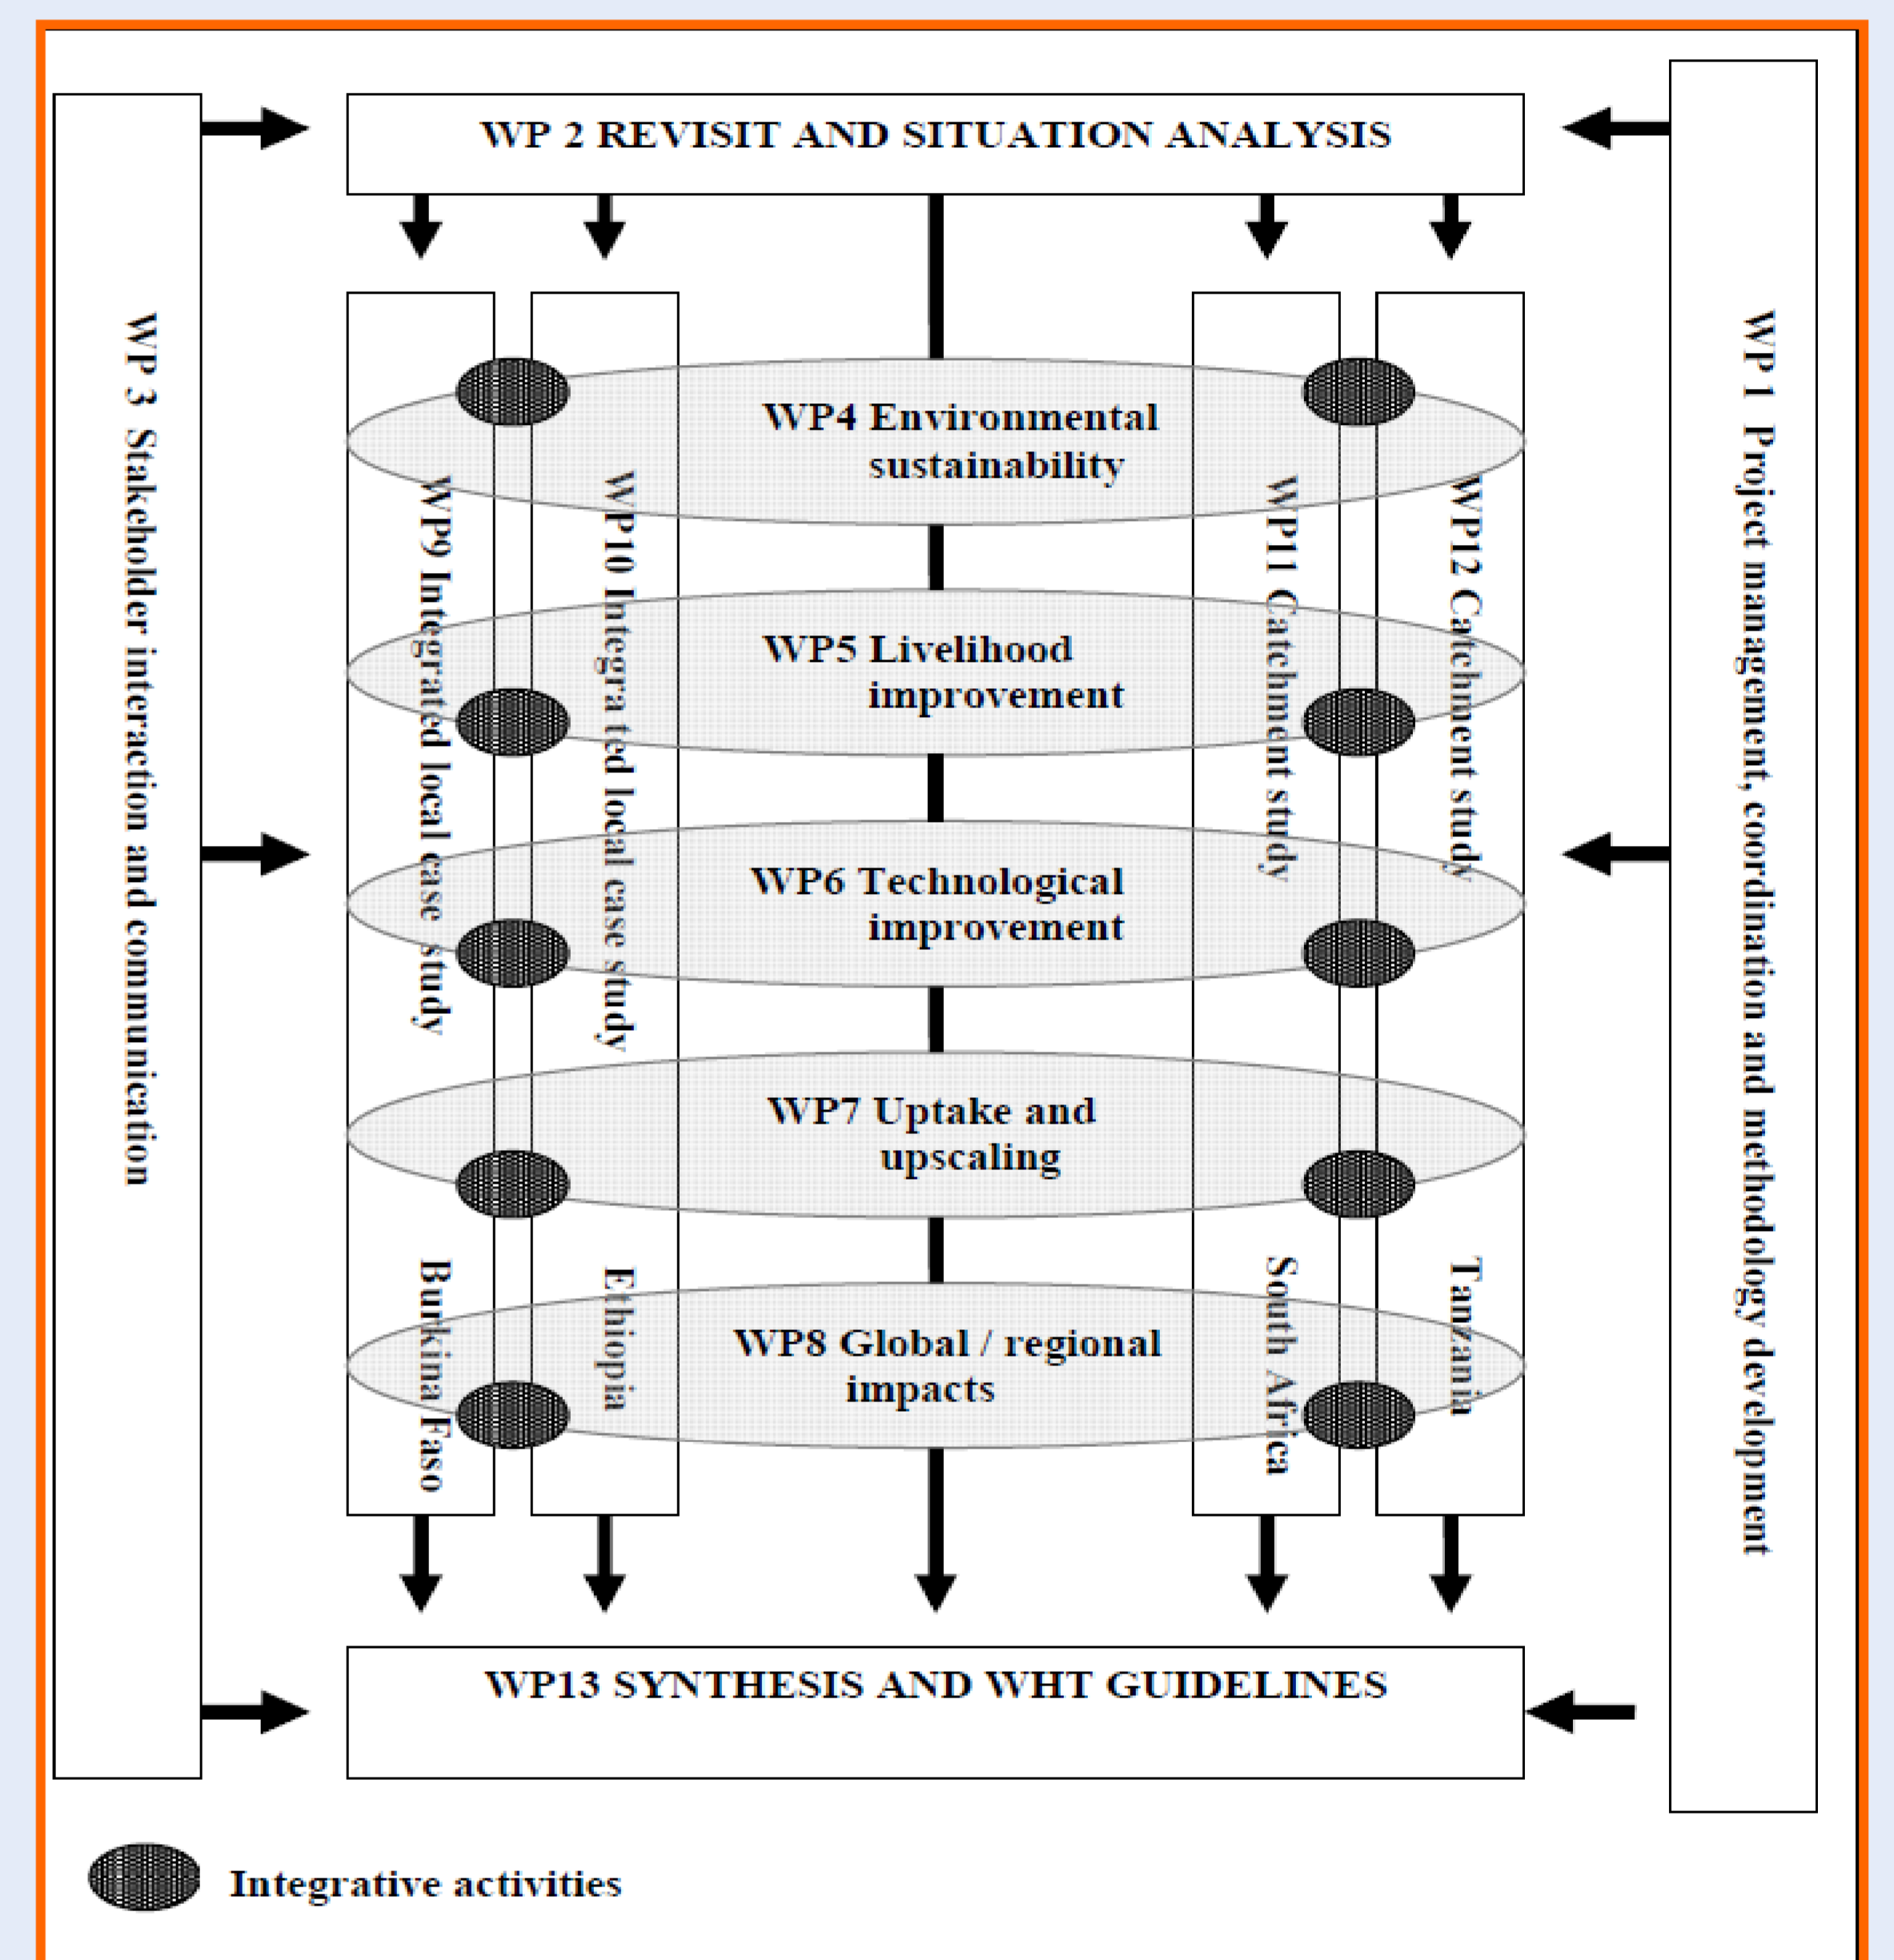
WP 2 REVISIT AND SITUATION ANALYSIS

WP 3 Stakeholder interaction and communication

WP 1 Project management, coordination and methodology development

WP9 Integrated local case study

Burkina Faso

WP10 Integra ted local case study

Ethiopia

WP11 Catchment study

South Africa

WP12 Catchment study

Tanzania

WP4 Environmental sustainability

WP5 Livelihood improvement

WP6 Technological improvement

WP7 Uptake and upscaling

WP8 Global / regional impacts

WP13 SYNTHESIS AND WHT GUIDELINES

Integrative activities